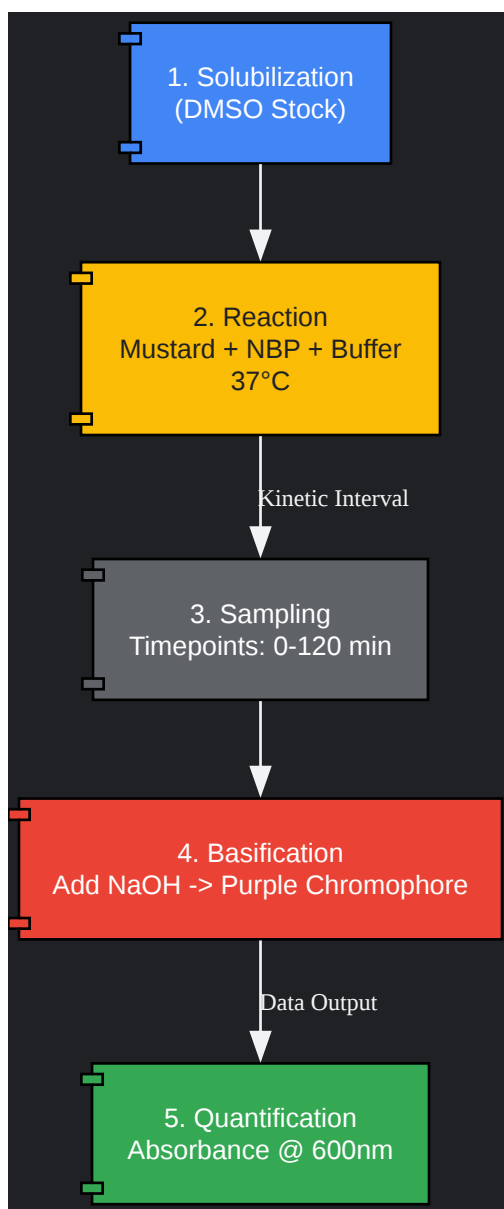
1. Solubilization
(DMSO Stock)

2. Reaction
Mustard + NBP + Buffer
37°C

Kinetic Interval

3. Sampling
Timepoints: 0-120 min

4. Basification
Add NaOH -> Purple Chromophore

Data Output

5. Quantification
Absorbance @ 600nm